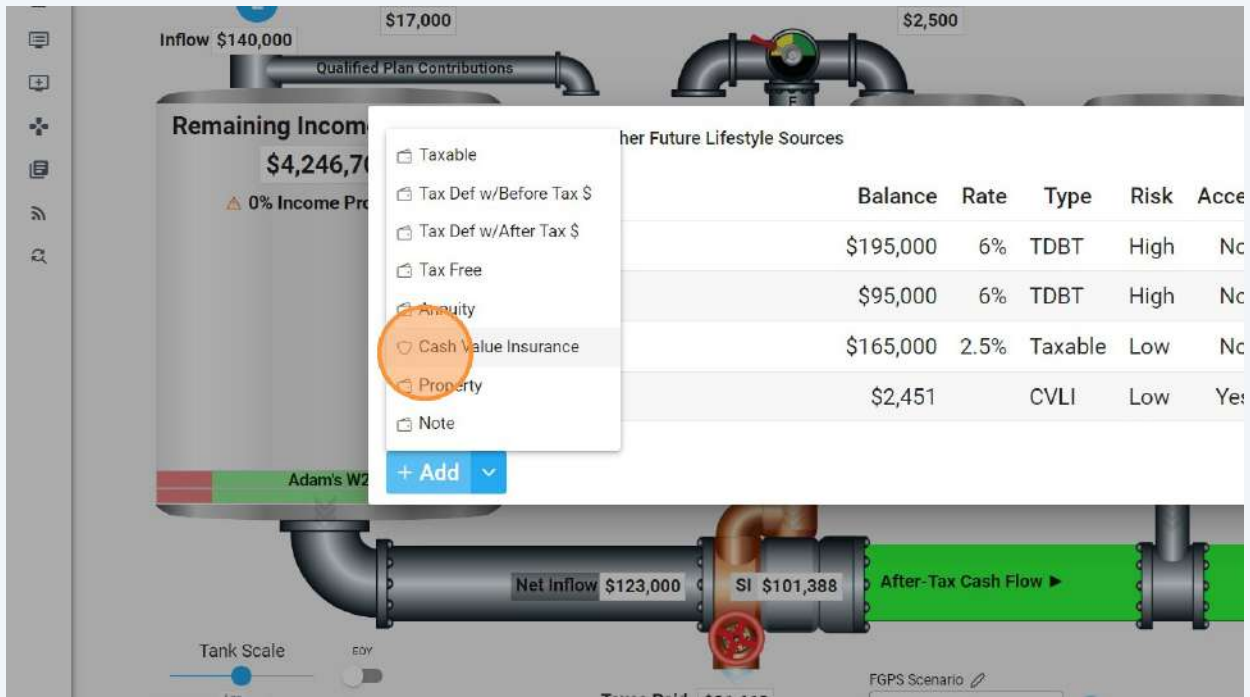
Inflow $140,000

$17,000

$2,500

Qualified Plan Contributions

Remaining Incom

$4,246,70

⚠ 0% Income Pro

Taxable

Tax Def w/Before Tax $

Tax Def w/After Tax $

Tax Free

Annuity

Cash Value Insurance

Property

Note

+ Add

her Future Lifestyle Sources

| Balance | Rate | Type | Risk | Acce |
|---|---|---|---|---|
| $195,000 | 6% | TDBT | High | No |
| $95,000 | 6% | TDBT | High | No |
| $165,000 | 2.5% | Taxable | Low | No |
| $2,451 | | CVLI | Low | Yes |

Adam's W2

Net Inflow $123,000

SI $101,388

After-Tax Cash Flow ►

Tank Scale

EOY

FGPS Scenario